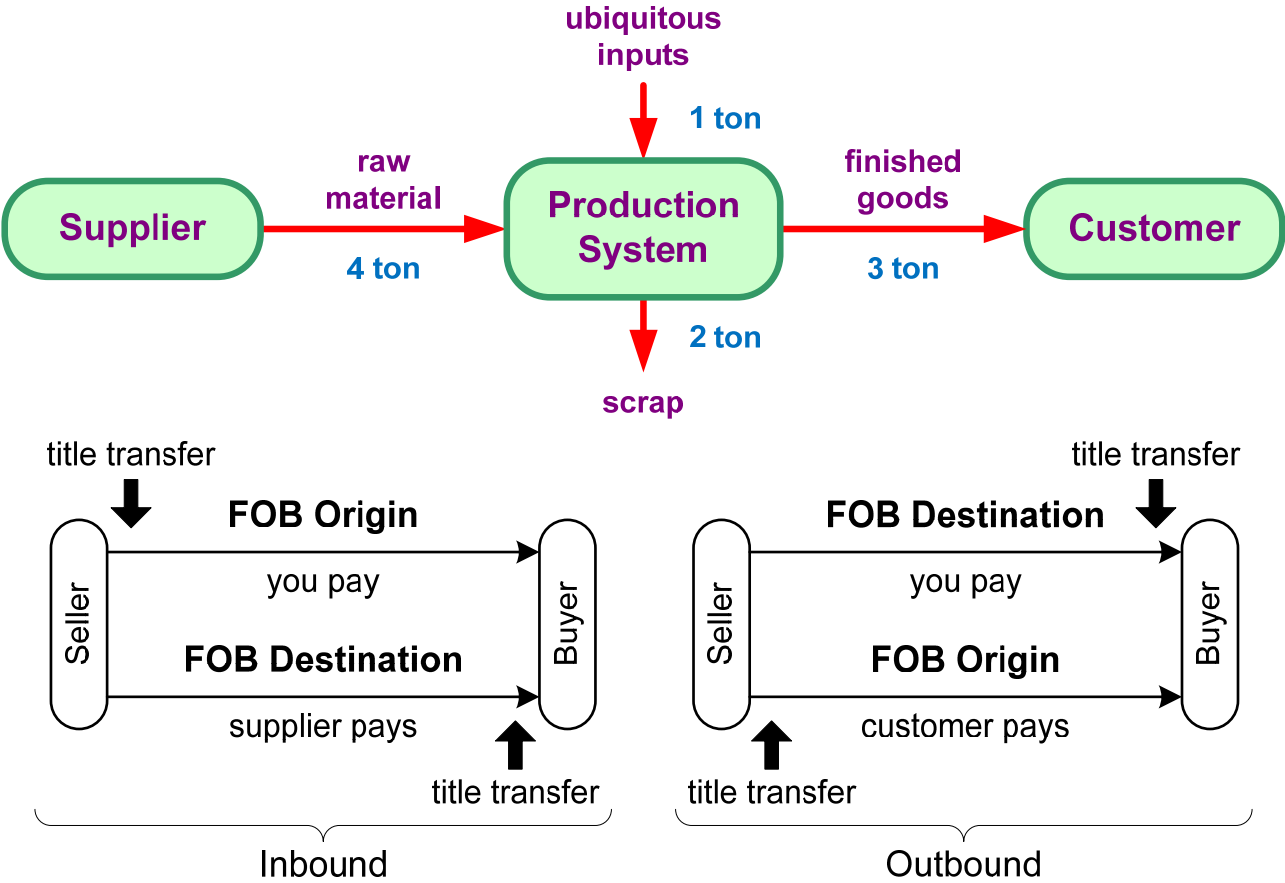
ubiquitous inputs

1 ton

raw material

4 ton

Supplier

Production System

finished goods

3 ton

Customer

2 ton

scrap

title transfer

FOB Origin

Seller

you pay

FOB Destination

Buyer

supplier pays

title transfer

Inbound

title transfer

FOB Destination

Seller

you pay

FOB Origin

Buyer

customer pays

title transfer

Outbound